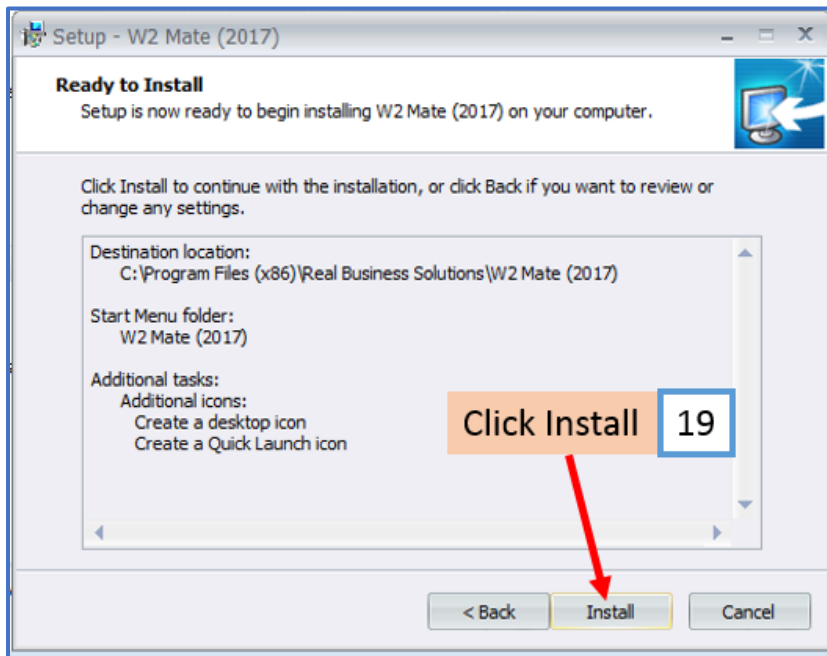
Setup - W2 Mate (2017)

Ready to Install
Setup is now ready to begin installing W2 Mate (2017) on your computer.

Click Install to continue with the installation, or click Back if you want to review or change any settings.

Destination location:
C:\Program Files (x86)\Real Business Solutions\W2 Mate (2017)

Start Menu folder:
W2 Mate (2017)

Additional tasks:
Additional icons:
Create a desktop icon
Create a Quick Launch icon

Click Install 19

< Back Install Cancel